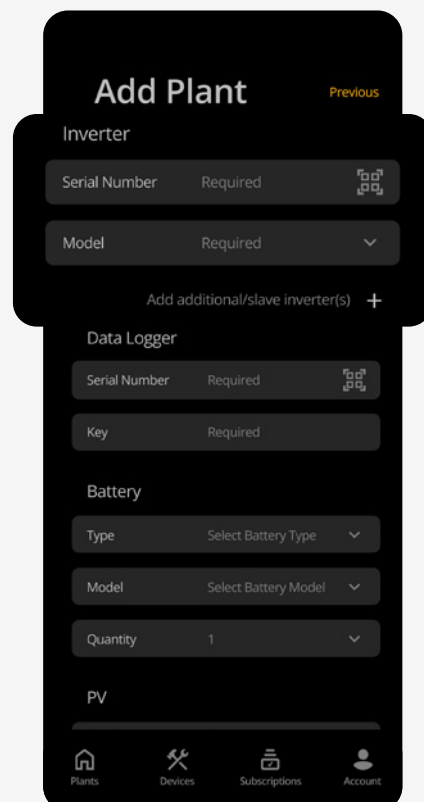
Add Plant

Previous

Inverter

Serial Number Required

Model Required

Add additional/slave inverter(s) +

Data Logger

Serial Number Required

Key Required

Battery

Type Select Battery Type

Model Select Battery Model

Quantity 1

PV

Plants Devices Subscriptions Account